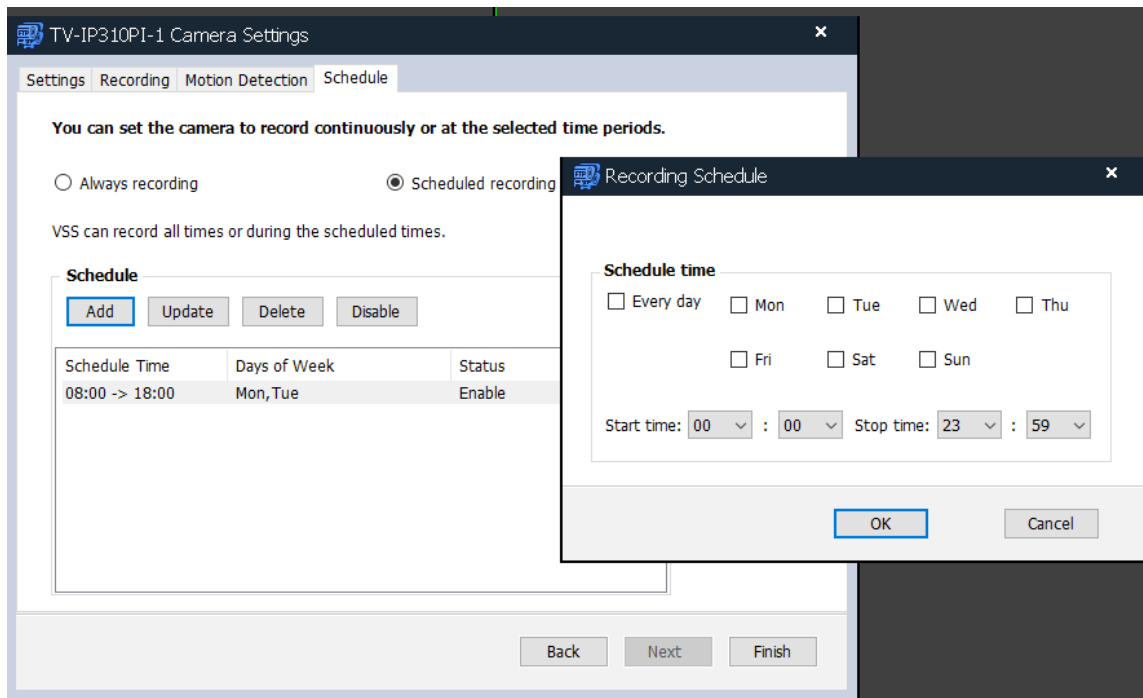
TV-IP310PI-1 Camera Settings ×

Settings Recording Motion Detection Schedule

You can set the camera to record continuously or at the selected time periods.

Always recording Scheduled recording

VSS can record all times or during the scheduled times.

Schedule

Add Update Delete Disable

| Schedule Time | Days of Week | Status |
|---|---|---|
| 08:00 -> 18:00 | Mon,Tue | Enable |

Back Next Finish

Recording Schedule ×

Schedule time

Every day Mon Tue Wed Thu

Fri Sat Sun

Start time: 00 : 00 Stop time: 23 : 59

OK Cancel